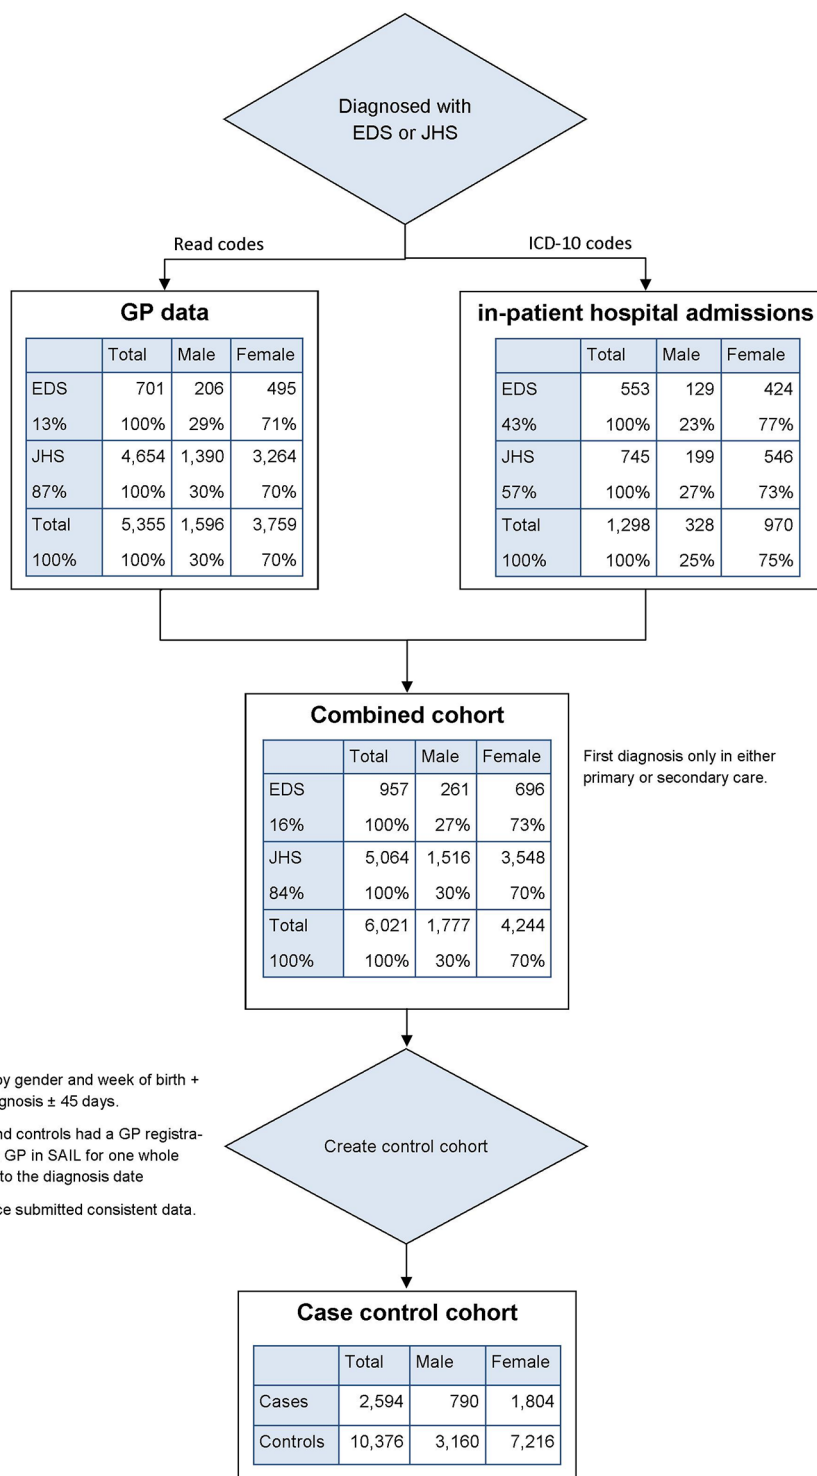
Diagnosed with EDS or JHS

Read codes

ICD-10 codes

GP data

| | Total | Male | Female |
|---|---|---|---|
| EDS | 701 | 206 | 495 |
| 13% | 100% | 29% | 71% |
| JHS | 4,654 | 1,390 | 3,264 |
| 87% | 100% | 30% | 70% |
| Total | 5,355 | 1,596 | 3,759 |
| 100% | 100% | 30% | 70% |

in-patient hospital admissions

| | Total | Male | Female |
|---|---|---|---|
| EDS | 553 | 129 | 424 |
| 43% | 100% | 23% | 77% |
| JHS | 745 | 199 | 546 |
| 57% | 100% | 27% | 73% |
| Total | 1,298 | 328 | 970 |
| 100% | 100% | 25% | 75% |

Combined cohort

| | Total | Male | Female |
|---|---|---|---|
| EDS | 957 | 261 | 696 |
| 16% | 100% | 27% | 73% |
| JHS | 5,064 | 1,516 | 3,548 |
| 84% | 100% | 30% | 70% |
| Total | 6,021 | 1,777 | 4,244 |
| 100% | 100% | 30% | 70% |

First diagnosis only in either primary or secondary care.

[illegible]y gender and week of birth + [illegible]gnosis ± 45 days.

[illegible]nd controls had a GP registra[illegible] GP in SAIL for one whole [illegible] to the diagnosis date

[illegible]ce submitted consistent data.

Create control cohort

Case control cohort

| | Total | Male | Female |
|---|---|---|---|
| Cases | 2,594 | 790 | 1,804 |
| Controls | 10,376 | 3,160 | 7,216 |